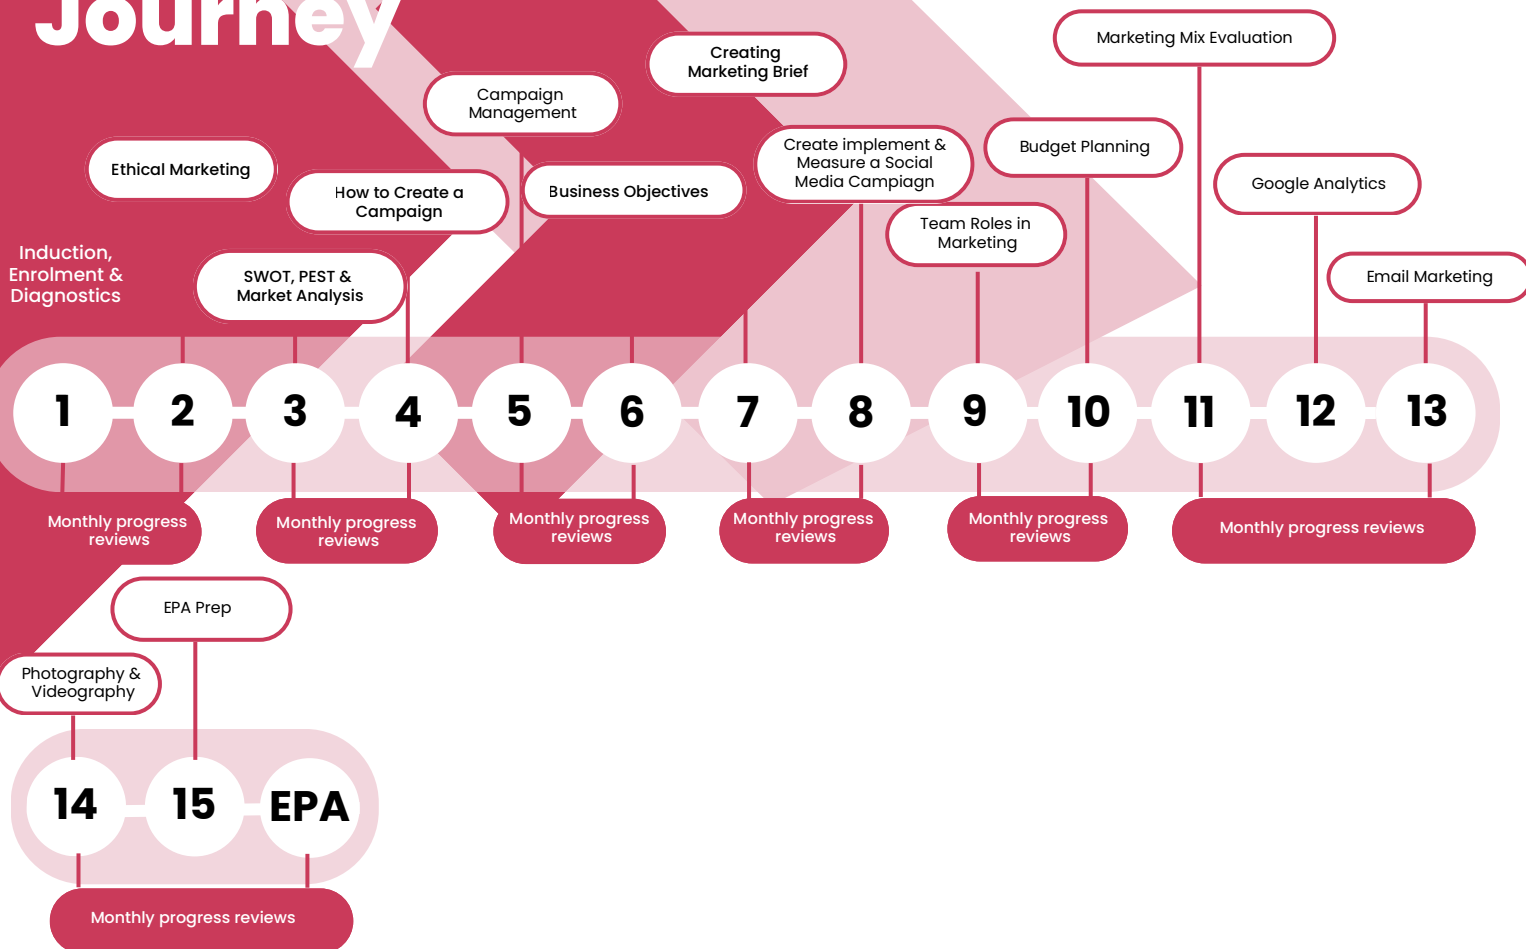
Journey

Marketing Mix Evaluation

Creating Marketing Brief

Campaign Management

Ethical Marketing

How to Create a Campaign

Business Objectives

Create implement & Measure a Social Media Campaign

Budget Planning

Google Analytics

Team Roles in Marketing

Induction, Enrolment & Diagnostics

SWOT, PEST & Market Analysis

Email Marketing

1 2 3 4 5 6 7 8 9 10 11 12 13

Monthly progress reviews

Monthly progress reviews

Monthly progress reviews

Monthly progress reviews

Monthly progress reviews

Monthly progress reviews

EPA Prep

Photography & Videography

14 15 EPA

Monthly progress reviews